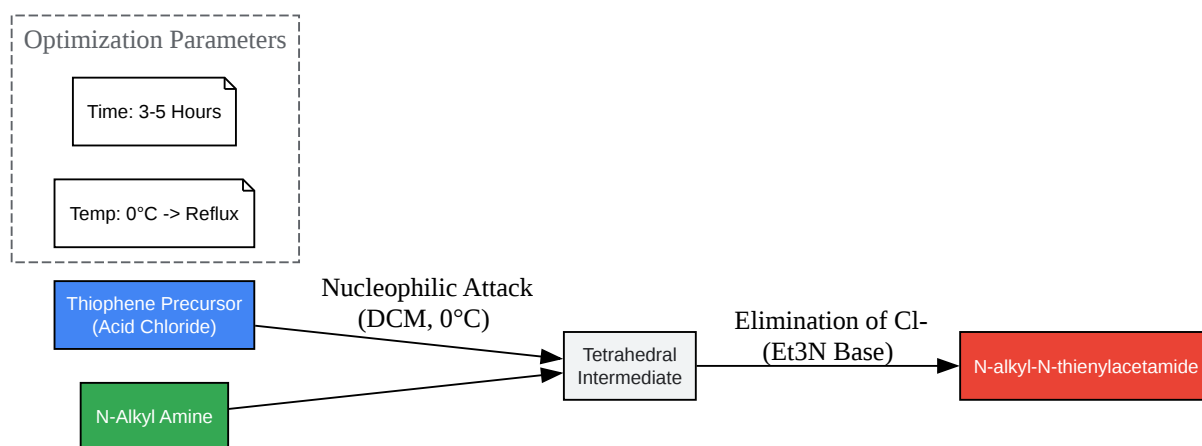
Optimization Parameters

Time: 3-5 Hours

Temp: 0°C -> Reflux

Thiophene Precursor
(Acid Chloride)

Nucleophilic Attack
(DCM, 0°C)

N-Alkyl Amine

Tetrahedral
Intermediate

Elimination of Cl-
(Et3N Base)

N-alkyl-N-thienylacetamide